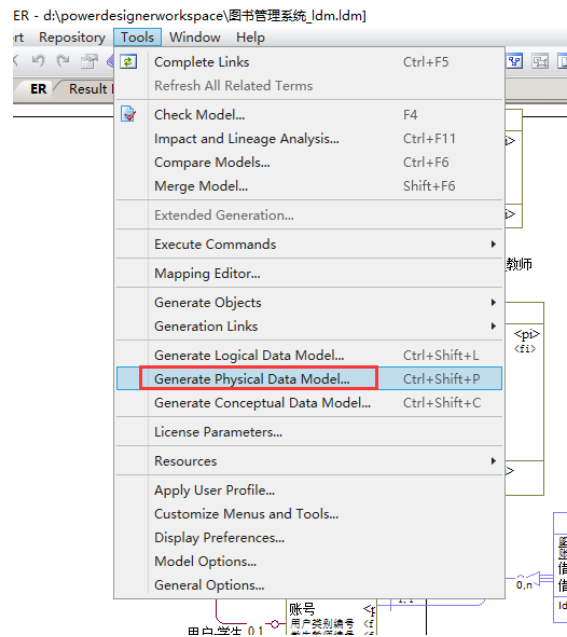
ER - d:\powerdesignerworkspace\图书管理系统_ldm.ldm]

rt Repository Tools Window Help

ER Result l

Complete Links Ctrl+F5
Refresh All Related Terms

Check Model... F4
Impact and Lineage Analysis... Ctrl+F11
Compare Models... Ctrl+F6
Merge Model... Shift+F6

Extended Generation...

Execute Commands

Mapping Editor...

Generate Objects
Generation Links

Generate Logical Data Model... Ctrl+Shift+L
Generate Physical Data Model... Ctrl+Shift+P
Generate Conceptual Data Model... Ctrl+Shift+C

License Parameters...

Resources

Apply User Profile...
Customize Menus and Tools...
Display Preferences...
Model Options...
General Options...

教师

<pi>
<fi>

0,n

账号
用户类别编号
用户-学生 0,1